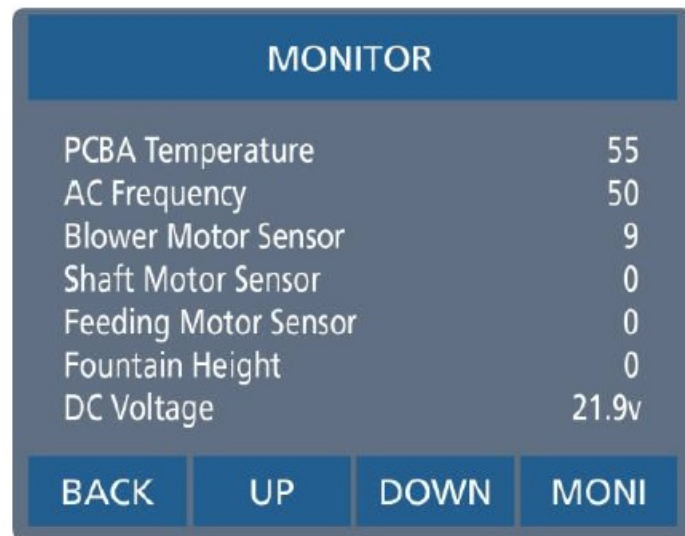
MONITOR

| | |
|---|---|
| PCBA Temperature | 55 |
| AC Frequency | 50 |
| Blower Motor Sensor | 9 |
| Shaft Motor Sensor | 0 |
| Feeding Motor Sensor | 0 |
| Fountain Height | 0 |
| DC Voltage | 21.9v |

BACK UP DOWN MONI